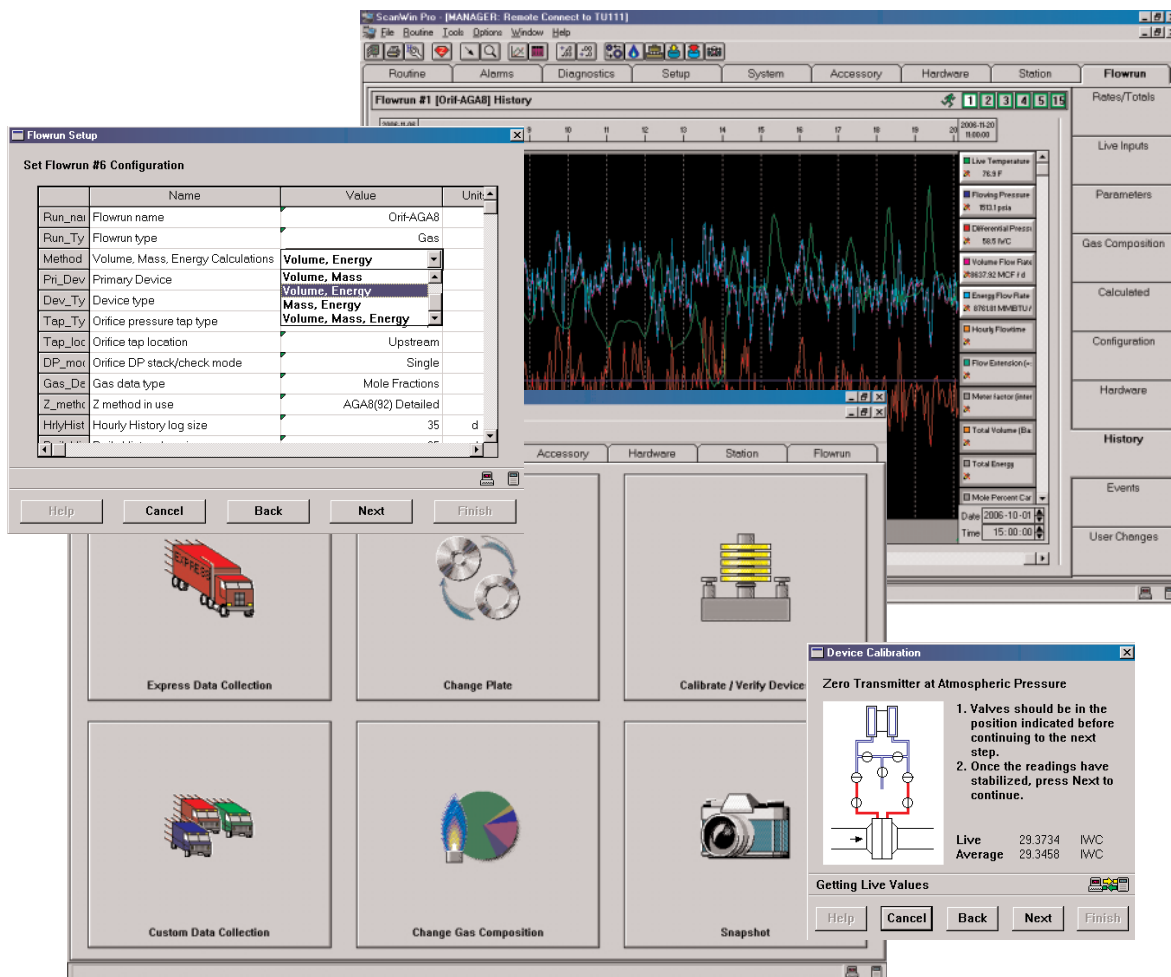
ScanWin Pro - [MANAGER: Remote Connect to TU111]

File Routine Tools Options Window Help

Routine | Alarms | Diagnostics | Setup | System | Accessory | Hardware | Station | Flowrun

Flowrun #1 [Orif-AGA8] History

1 2 3 4 5 15

Rates/Totals

Live Inputs

Parameters

Gas Composition

Calculated

Configuration

Hardware

History

Events

User Changes

2006-11-20 11:00:00

9 10 11 12 13 14 15 16 17 18 19 20

Live Temperature 76.9 F

Flowing Pressure 1513.1 psia

Differential Pressure 58.5 IWC

Volume Flow Rate 8637.92 MCF / d

Energy Flow Rate 8761.81 MMBTU /

Hourly Flowtime

Flow Extension

Meter factor

Total Volume

Total Energy

Mole Percent Car

Date 2006-10-01

Time 15:00:00

Flowrun Setup

Set Flowrun #6 Configuration

| | Name | Value | Unit |
|---|---|---|---|
| Run_nai | Flowrun name | Orif-AGA8 | |
| Run_Ty | Flowrun type | Gas | |
| Method | Volume, Mass, Energy Calculations | Volume, Energy | |
| Pri_Dev | Primary Device | Volume, Mass | |
| Dev_Ty | Device type | Volume, Energy | |
| Tap_Ty | Orifice pressure tap type | Mass, Energy | |
| | | Volume, Mass, Energy | |
| Tap_loc | Orifice tap location | Upstream | |
| DP_moc | Orifice DP stack/check mode | Single | |
| Gas_De | Gas data type | Mole Fractions | |
| Z_metho | Z method in use | AGA8(92) Detailed | |
| HrlyHist | Hourly History log size | 35 | d |

Help | Cancel | Back | Next | Finish

Accessory | Hardware | Station | Flowrun

Express Data Collection

Change Plate

Calibrate / Verify Device

Custom Data Collection

Change Gas Composition

Snapshot

Device Calibration

Zero Transmitter at Atmospheric Pressure

1. Valves should be in the position indicated before continuing to the next step.

2. Once the readings have stabilized, press Next to continue.

Live 29.3734 IWC
Average 29.3458 IWC

Getting Live Values

Help | Cancel | Back | Next | Finish